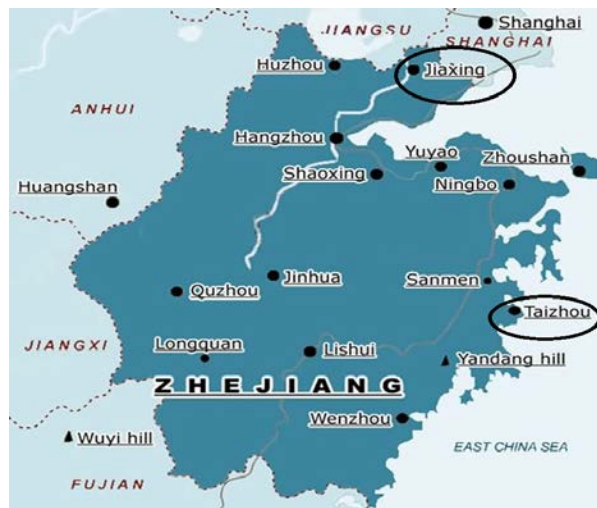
JIANGSU
Shanghai
SHANGHAI
Huzhou
Jiaxing
ANHUI
Hangzhou
Yuyao
Zhoushan
Shaoxing
Ningbo
Huangshan
Jinhua
Sanmen
Quzhou
Taizhou
JIANGXI
Longquan
Lishui
Yandang hill
ZHEJIANG
Wenzhou
Wuyi hill
EAST CHINA SEA
FUJIAN